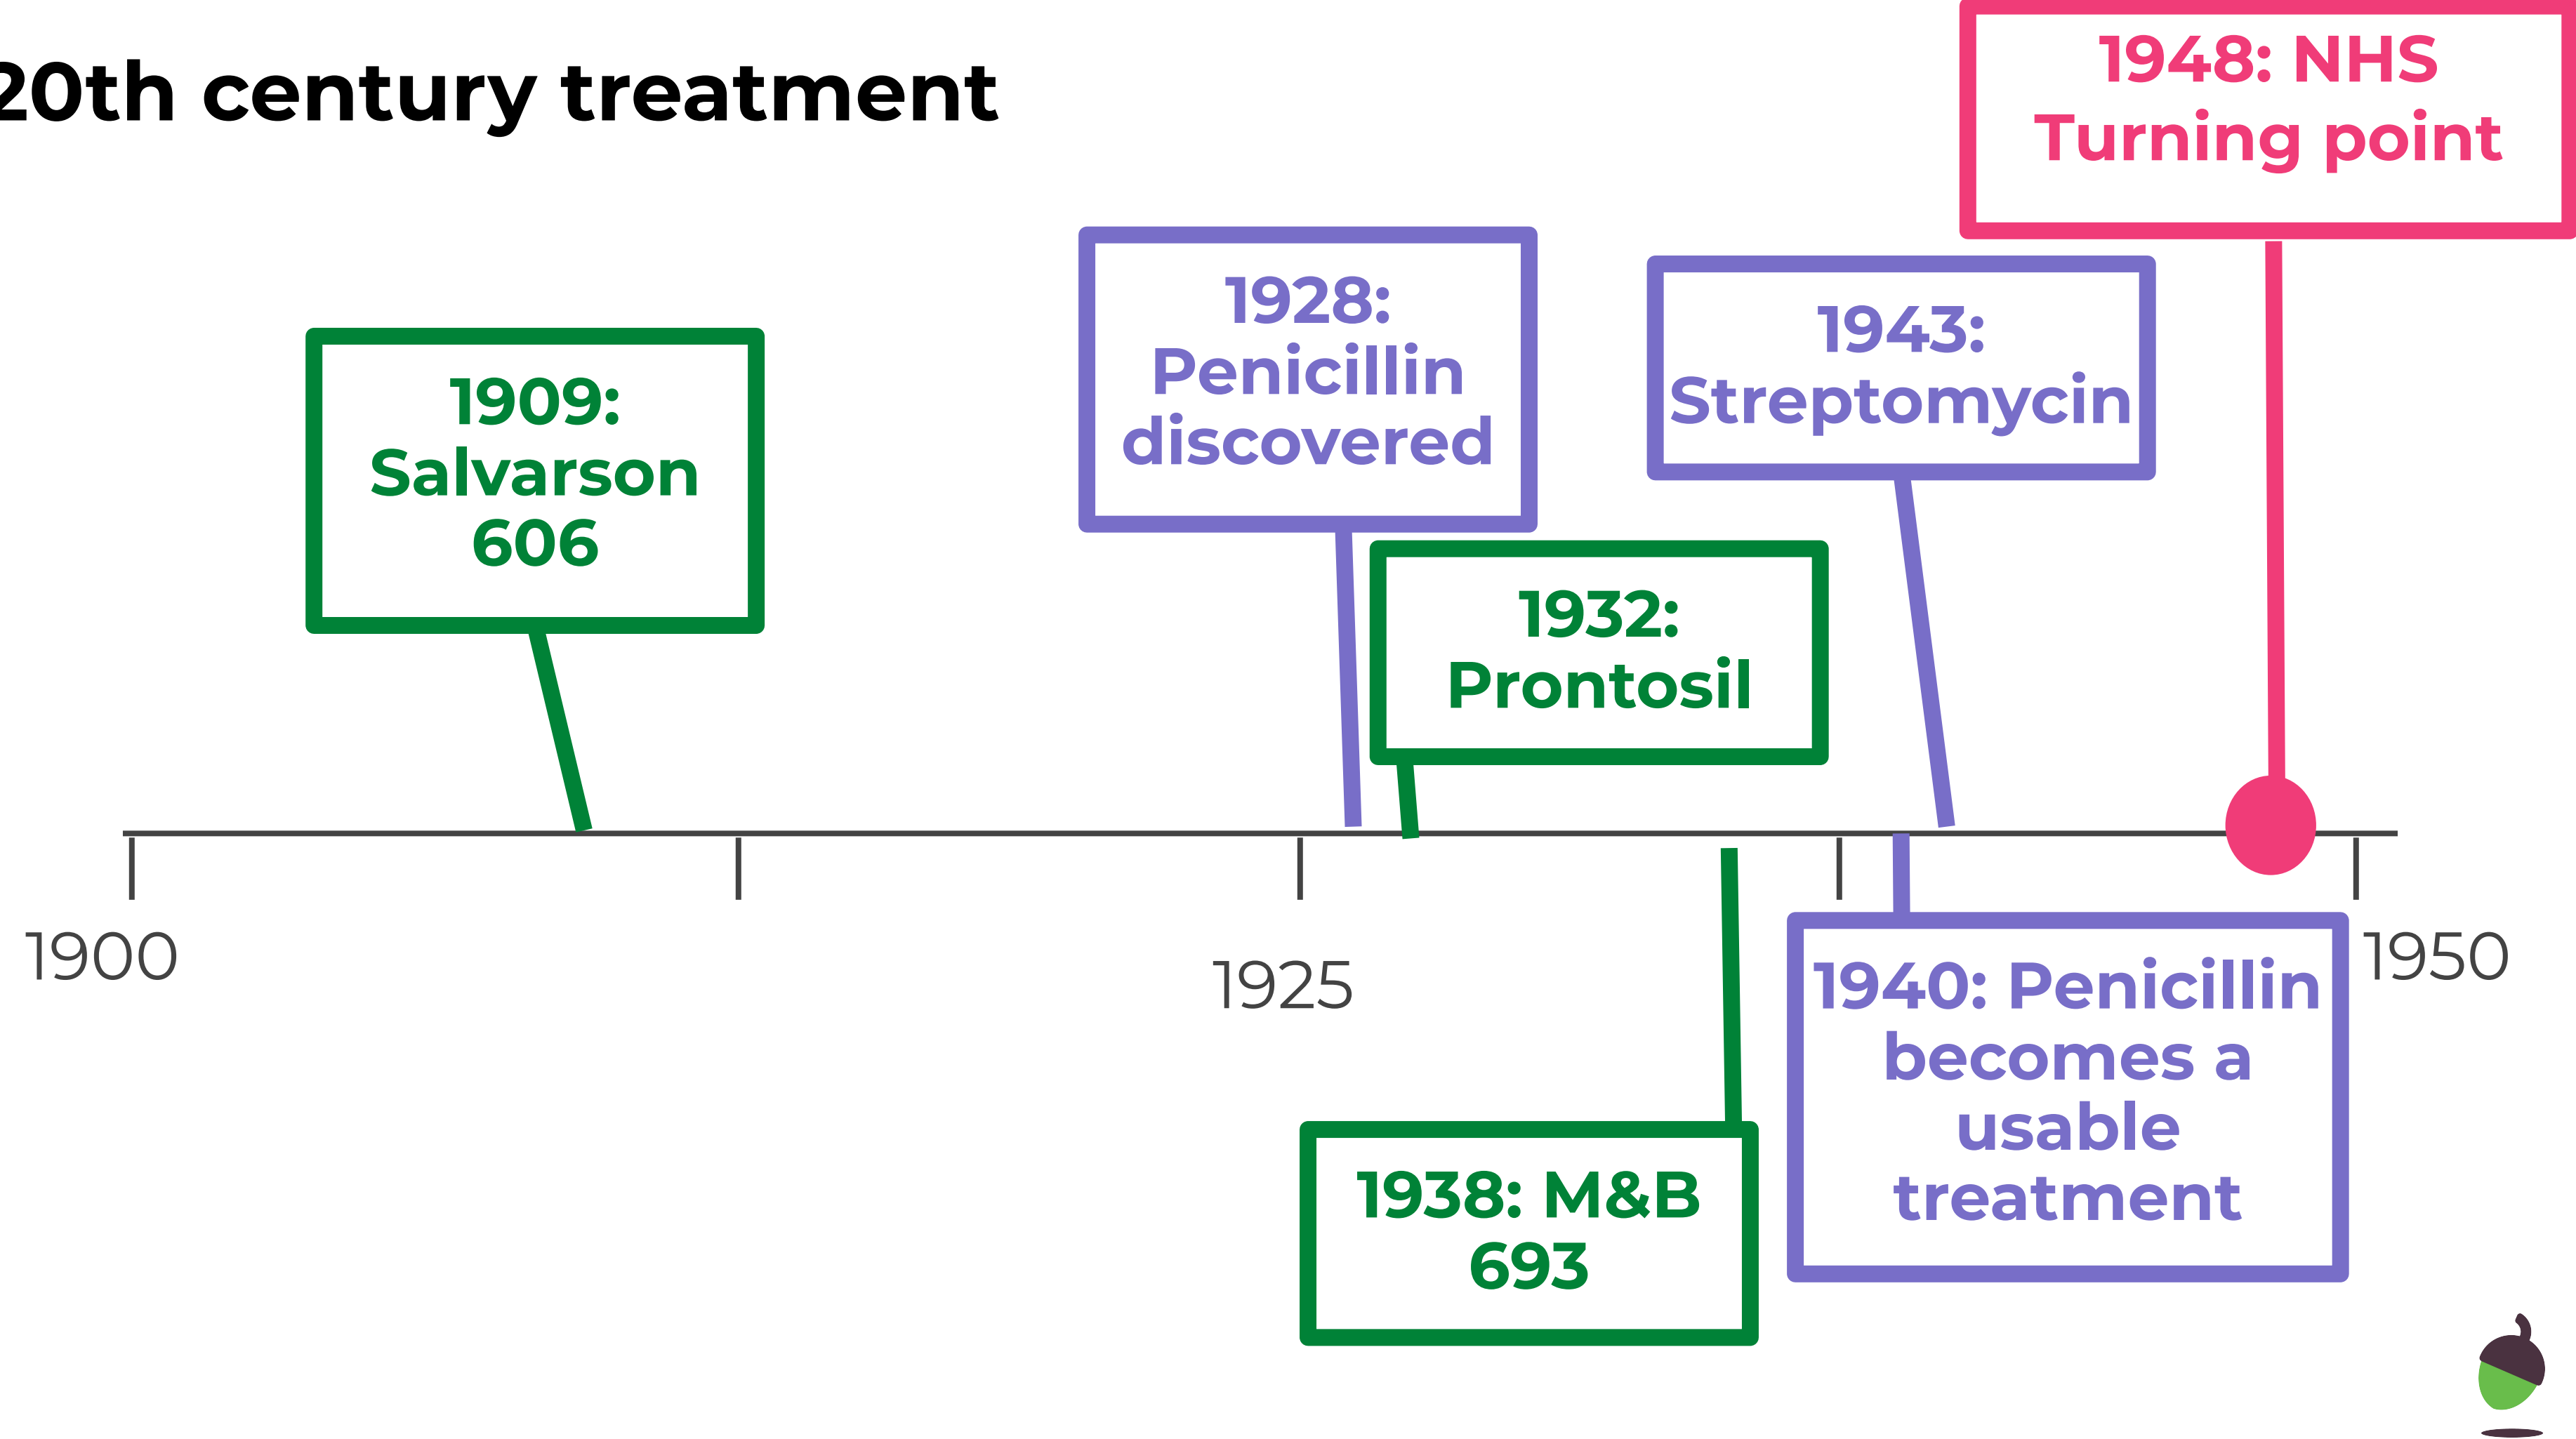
20th century treatment

1948: NHS Turning point

1928: Penicillin discovered

1943: Streptomycin

1909: Salvarson 606

1932: Prontosil

1900

1925

1950

1938: M&B 693

1940: Penicillin becomes a usable treatment